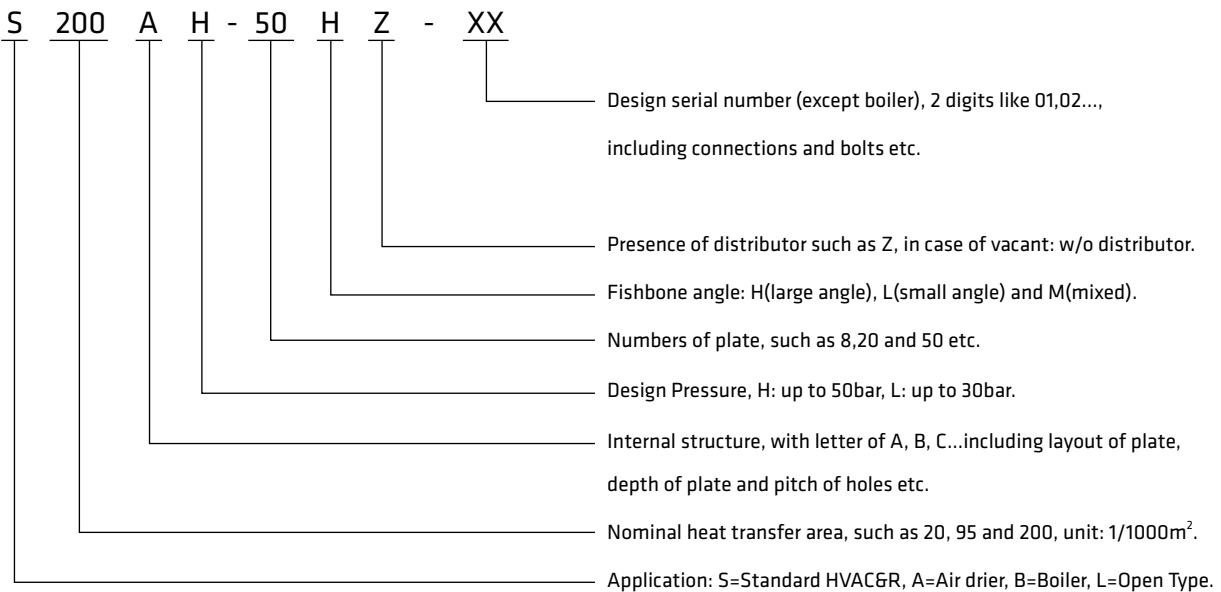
S 200 A H - 50 H Z - XX

Design serial number (except boiler), 2 digits like 01,02...,

including connections and bolts etc.

Presence of distributor such as Z, in case of vacant: w/o distributor.

Fishbone angle: H(large angle), L(small angle) and M(mixed).

Numbers of plate, such as 8,20 and 50 etc.

Design Pressure, H: up to 50bar, L: up to 30bar.

Internal structure, with letter of A, B, C...including layout of plate,

depth of plate and pitch of holes etc.

Nominal heat transfer area, such as 20, 95 and 200, unit: 1/1000$m^2$.

Application: S=Standard HVAC&R, A=Air drier, B=Boiler, L=Open Type.